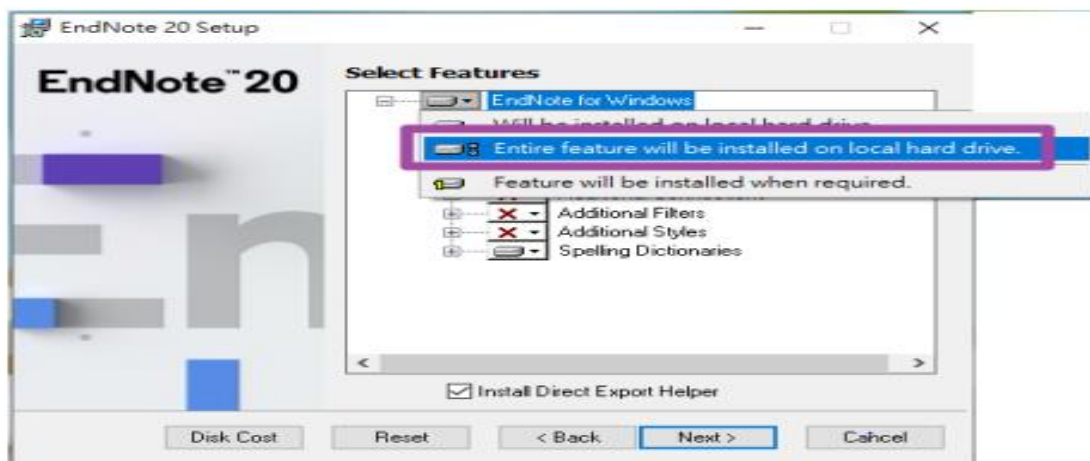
EndNote 20 Setup

EndNote™20

Select Features

EndNote for Windows

Will be installed on local hard drive.

Entire feature will be installed on local hard drive.

Feature will be installed when required.

Additional Filters

Additional Styles

Spelling Dictionaries

Install Direct Export Helper

Disk Cost

Reset

< Back

Next >

Cancel